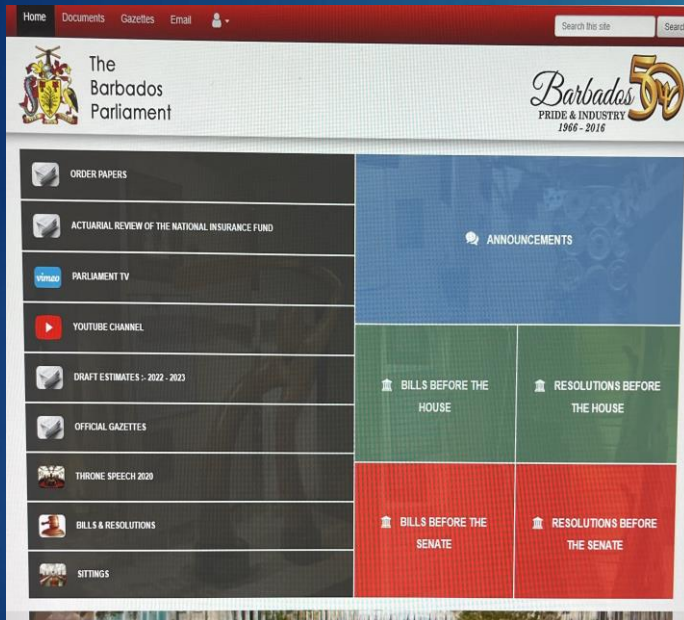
Home Documents Gazettes Email

Search this site Search

The Barbados Parliament

Barbados 50
PRIDE & INDUSTRY
1966 - 2016

ORDER PAPERS

ACTUARIAL REVIEW OF THE NATIONAL INSURANCE FUND

vimeo PARLIAMENT TV

YOUTUBE CHANNEL

DRAFT ESTIMATES :- 2022 - 2023

OFFICIAL GAZETTES

THRONE SPEECH 2020

BILLS & RESOLUTIONS

SITTINGS

ANNOUNCEMENTS

BILLS BEFORE THE HOUSE

RESOLUTIONS BEFORE THE HOUSE

BILLS BEFORE THE SENATE

RESOLUTIONS BEFORE THE SENATE